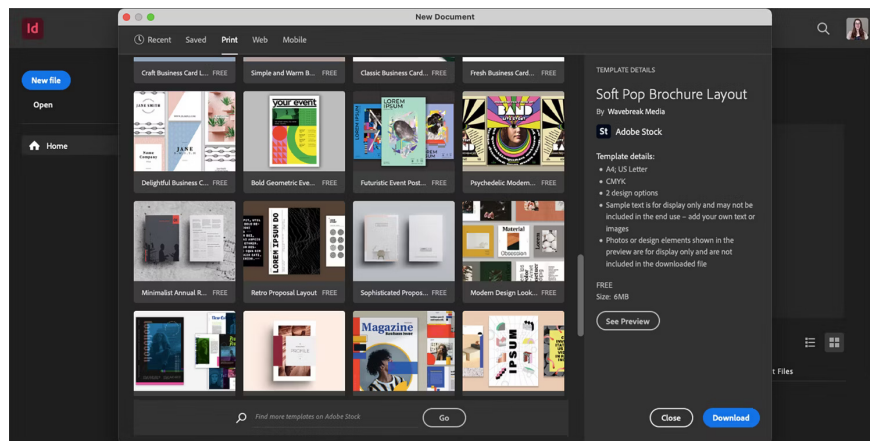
Id

New file

Open

Home

New Document

Recent Saved Print Web Mobile

Craft Business Card L... FREE
Simple and Warm B... FREE
Classic Business Card... FREE
Fresh Business Card... FREE

JANE SMITH
JANE
Name Company
Delightful Business C... FREE

your event
Bold Geometric Eve... FREE

LOREM IPSUM
LOREM IPSUM
Futuristic Event Post... FREE

BAND
Psychedelic Modern... FREE

Minimalist Annual R... FREE

LOREM IPSUM DO
Retro Proposal Layout FREE

Sophisticated Propos... FREE

Material
Obsession
Modern Design Look... FREE

Magazine
IPSUM

Find more templates on Adobe Stock

Go

TEMPLATE DETAILS

Soft Pop Brochure Layout

By Wavebreak Media

St Adobe Stock

Template details:
• A4; US Letter
• CMYK
• 2 design options
• Sample text is for display only and may not be included in the end use – add your own text or images
• Photos or design elements shown in the preview are for display only and are not included in the downloaded file

FREE
Size: 6MB

See Preview

Close

Download

t Files